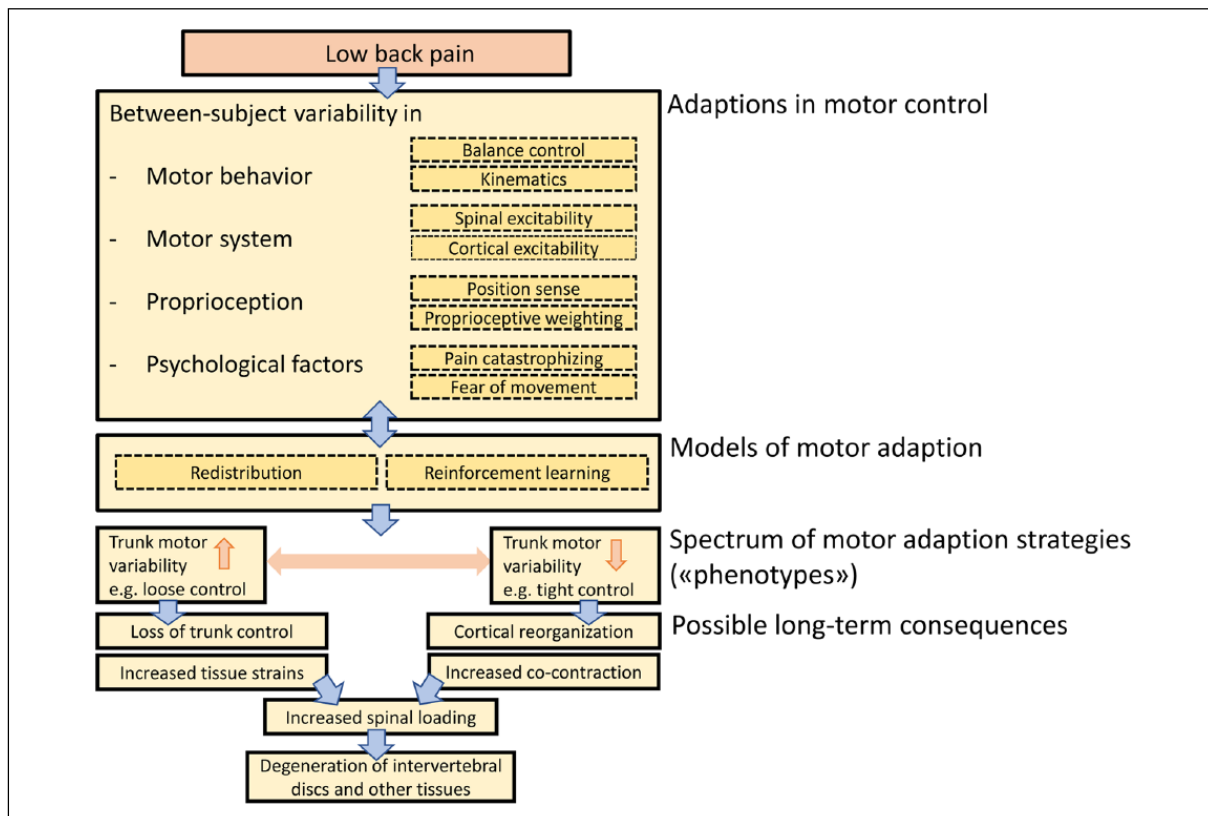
Low back pain

Adaptions in motor control

Between-subject variability in

- Motor behavior

Balance control

Kinematics

- Motor system

Spinal excitability

Cortical excitability

- Proprioception

Position sense

Proprioceptive weighting

- Psychological factors

Pain catastrophizing

Fear of movement

Models of motor adaption

Redistribution

Reinforcement learning

Spectrum of motor adaption strategies («phenotypes»)

Trunk motor variability e.g. loose control

Trunk motor variability e.g. tight control

Possible long-term consequences

Loss of trunk control

Cortical reorganization

Increased tissue strains

Increased co-contraction

Increased spinal loading

Degeneration of intervertebral discs and other tissues